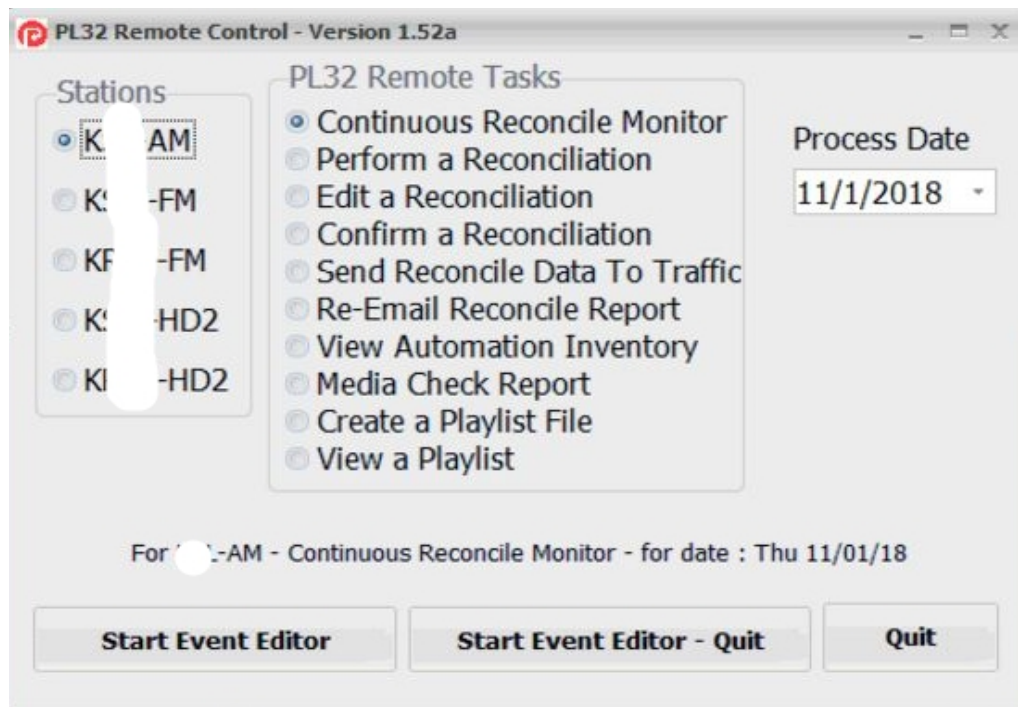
PL32 Remote Control - Version 1.52a

Stations

K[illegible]AM

KS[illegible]-FM

KF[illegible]-FM

KS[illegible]-HD2

KI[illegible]-HD2

PL32 Remote Tasks

Continuous Reconcile Monitor

Perform a Reconciliation

Edit a Reconciliation

Confirm a Reconciliation

Send Reconcile Data To Traffic

Re-Email Reconcile Report

View Automation Inventory

Media Check Report

Create a Playlist File

View a Playlist

Process Date

11/1/2018

For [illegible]L-AM - Continuous Reconcile Monitor - for date : Thu 11/01/18

Start Event Editor

Start Event Editor - Quit

Quit